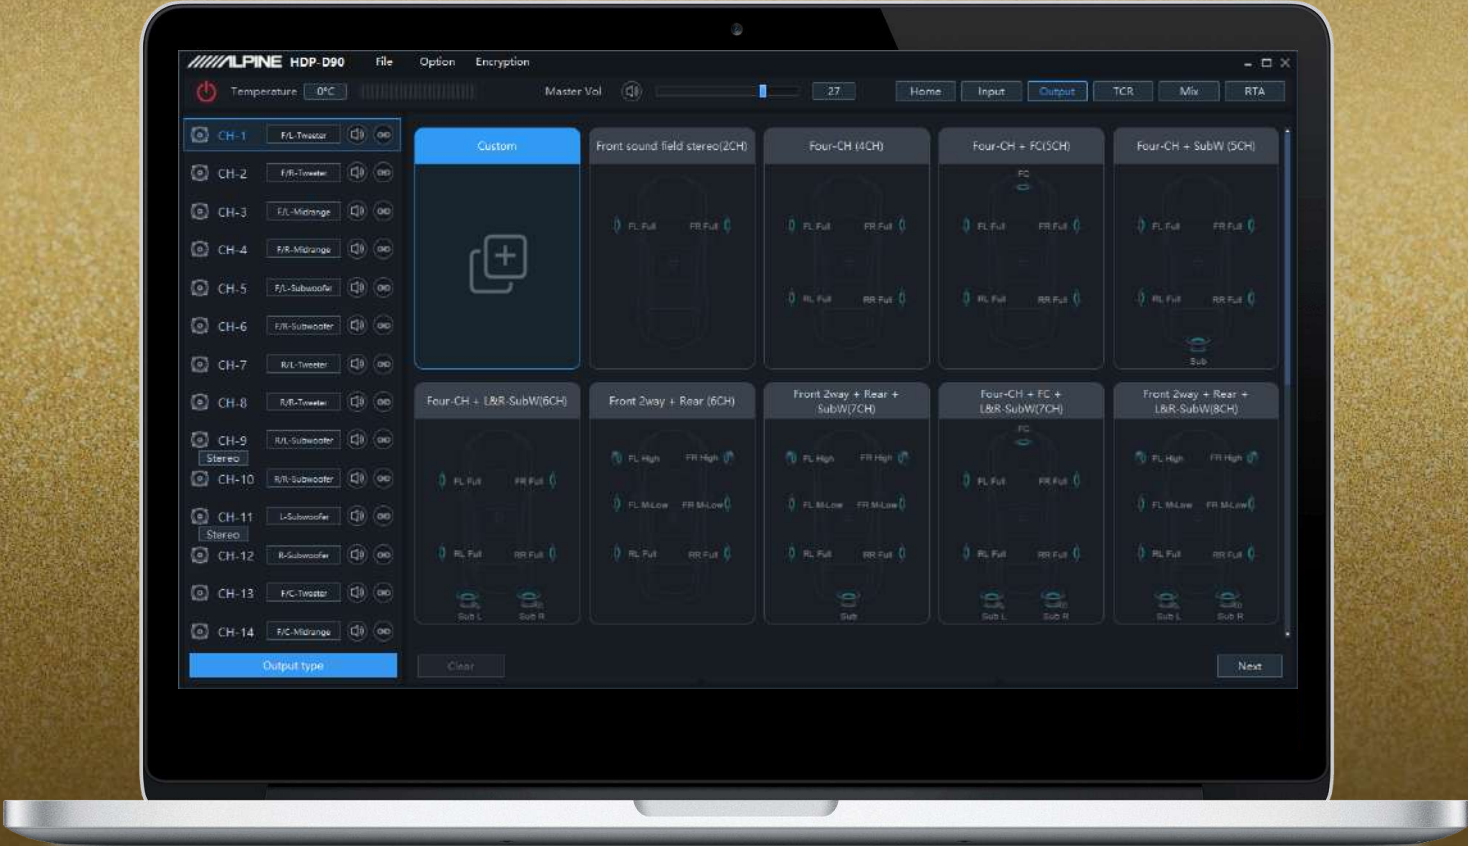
ALPINE HDP-D90 File Option Encryption

Temperature 0°C Master Vol 27

Home Input Output TCR Mix RTA

CH-1 F/L-Tweeter
CH-2 F/R-Tweeter
CH-3 F/L-Midrange
CH-4 F/R-Midrange
CH-5 F/L-Subwoofer
CH-6 F/R-Subwoofer
CH-7 R/L-Tweeter
CH-8 R/R-Tweeter
CH-9 R/L-Subwoofer
Stereo
CH-10 R/R-Subwoofer
CH-11 L-Subwoofer
Stereo
CH-12 R-Subwoofer
CH-13 F/C-Tweeter
CH-14 F/C-Midrange

Output type

Custom

Front sound field stereo(2CH)
FL Full FR Full

Four-CH (4CH)
FL Full FR Full
RL Full RR Full

Four-CH + FC(5CH)
FC
FL Full FR Full
RL Full RR Full

Four-CH + SubW (5CH)
FL Full FR Full
RL Full RR Full
Sub

Four-CH + L&R-SubW(6CH)
FL Full FR Full
RL Full RR Full
Sub L Sub R

Front 2way + Rear (6CH)
FL High FR High
FL M-Low FR M-Low
RL Full RR Full

Front 2way + Rear + SubW(7CH)
FL High FR High
FL M-Low FR M-Low
RL Full RR Full
Sub

Four-CH + FC + L&R-SubW(7CH)
FC
FL Full FR Full
RL Full RR Full
Sub L Sub R

Front 2way + Rear + L&R-SubW(8CH)
FL High FR High
FL M-Low FR M-Low
RL Full RR Full
Sub L Sub R

Clear

Next